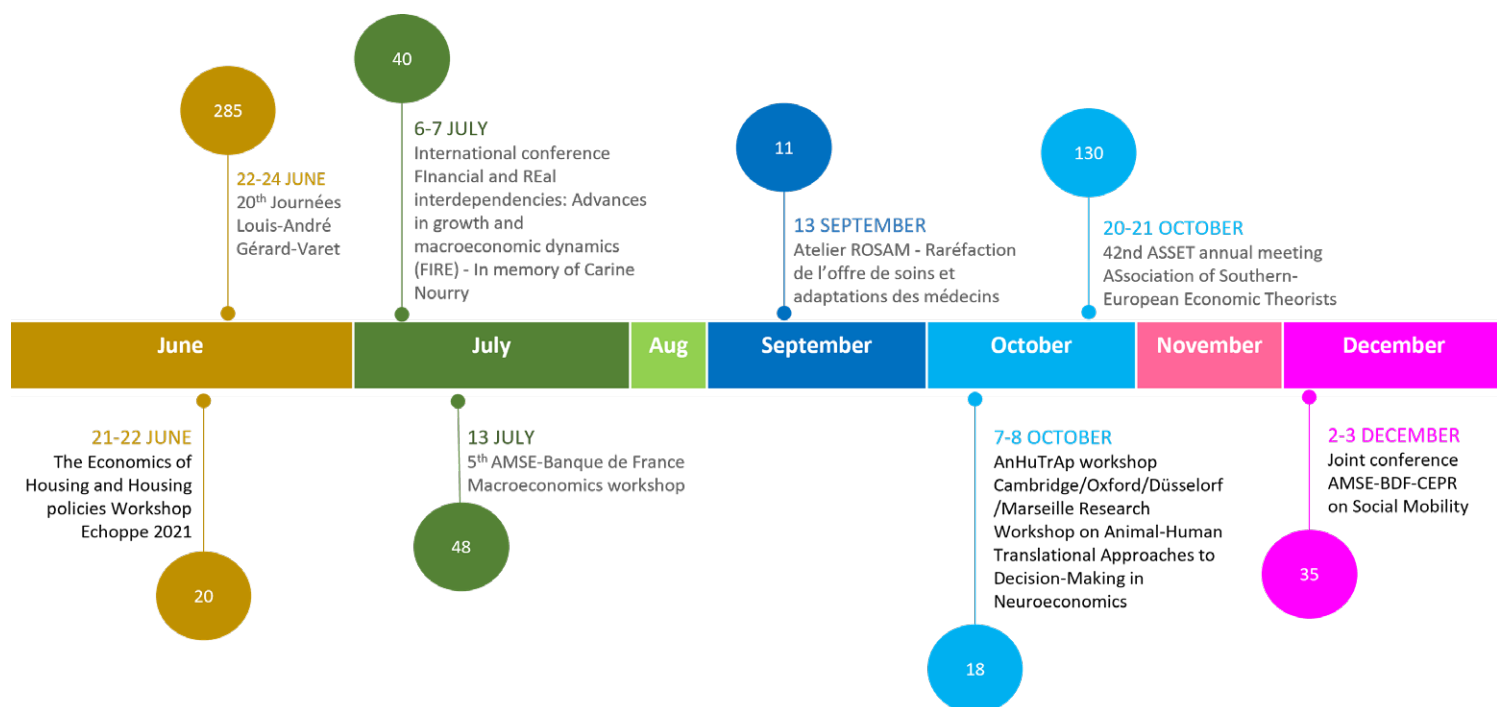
285

22-24 JUNE
20$^{th}$ Journées Louis-André Gérard-Varet

40

6-7 JULY
International conference FInancial and REal interdependencies: Advances in growth and macroeconomic dynamics (FIRE) - In memory of Carine Nourry

11

13 SEPTEMBER
Atelier ROSAM - Raréfaction de l'offre de soins et adaptations des médecins

130

20-21 OCTOBER
42nd ASSET annual meeting ASsociation of Southern-European Economic Theorists

| June | July | Aug | September | October | November | December |
|---|---|---|---|---|---|---|

21-22 JUNE
The Economics of Housing and Housing policies Workshop Echoppe 2021

20

13 JULY
5$^{th}$ AMSE-Banque de France Macroeconomics workshop

48

7-8 OCTOBER
AnHuTrAp workshop Cambridge/Oxford/Düsselorf /Marseille Research Workshop on Animal-Human Translational Approaches to Decision-Making in Neuroeconomics

18

2-3 DECEMBER
Joint conference AMSE-BDF-CEPR on Social Mobility

35